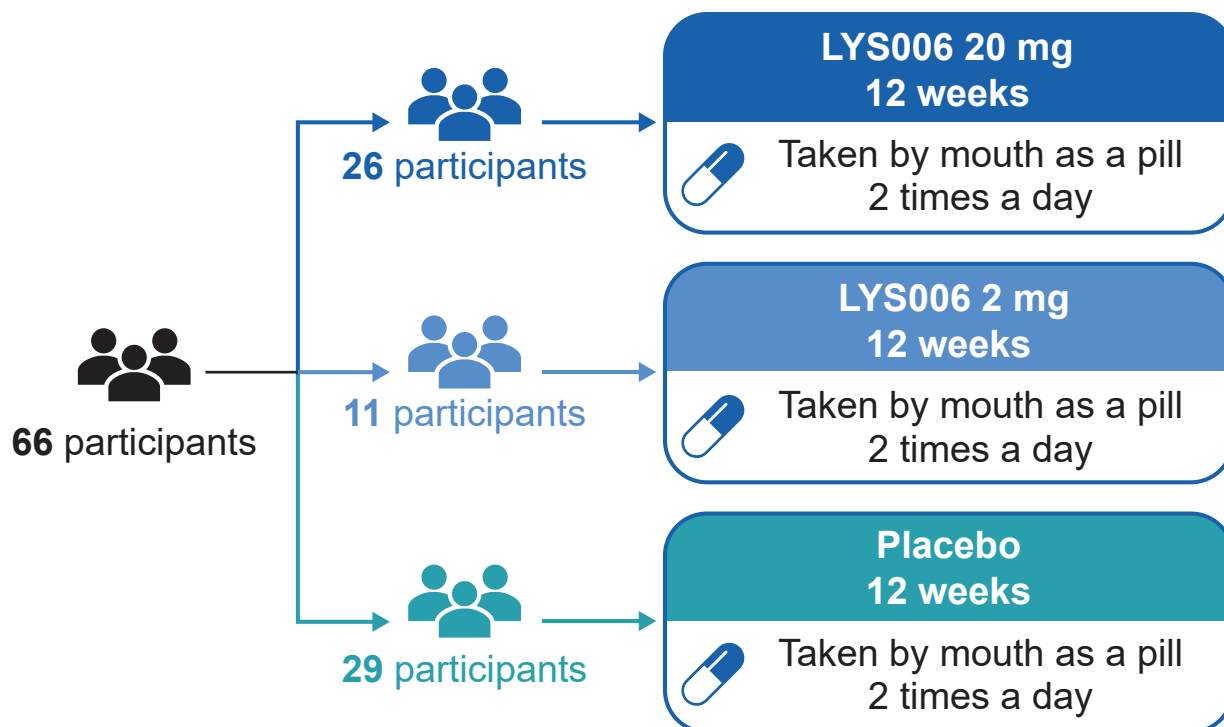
66 participants

26 participants

LYS006 20 mg
12 weeks

Taken by mouth as a pill
2 times a day

11 participants

LYS006 2 mg
12 weeks

Taken by mouth as a pill
2 times a day

29 participants

Placebo
12 weeks

Taken by mouth as a pill
2 times a day